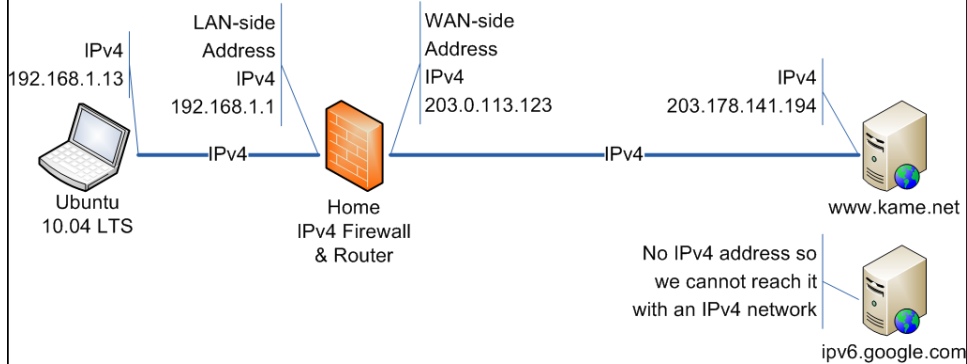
IPv4
192.168.1.13

LAN-side
Address
IPv4
192.168.1.1

WAN-side
Address
IPv4
203.0.113.123

IPv4
203.178.141.194

IPv4

IPv4

Ubuntu
10.04 LTS

Home
IPv4 Firewall
& Router

www.kame.net

No IPv4 address so
we cannot reach it
with an IPv4 network

ipv6.google.com